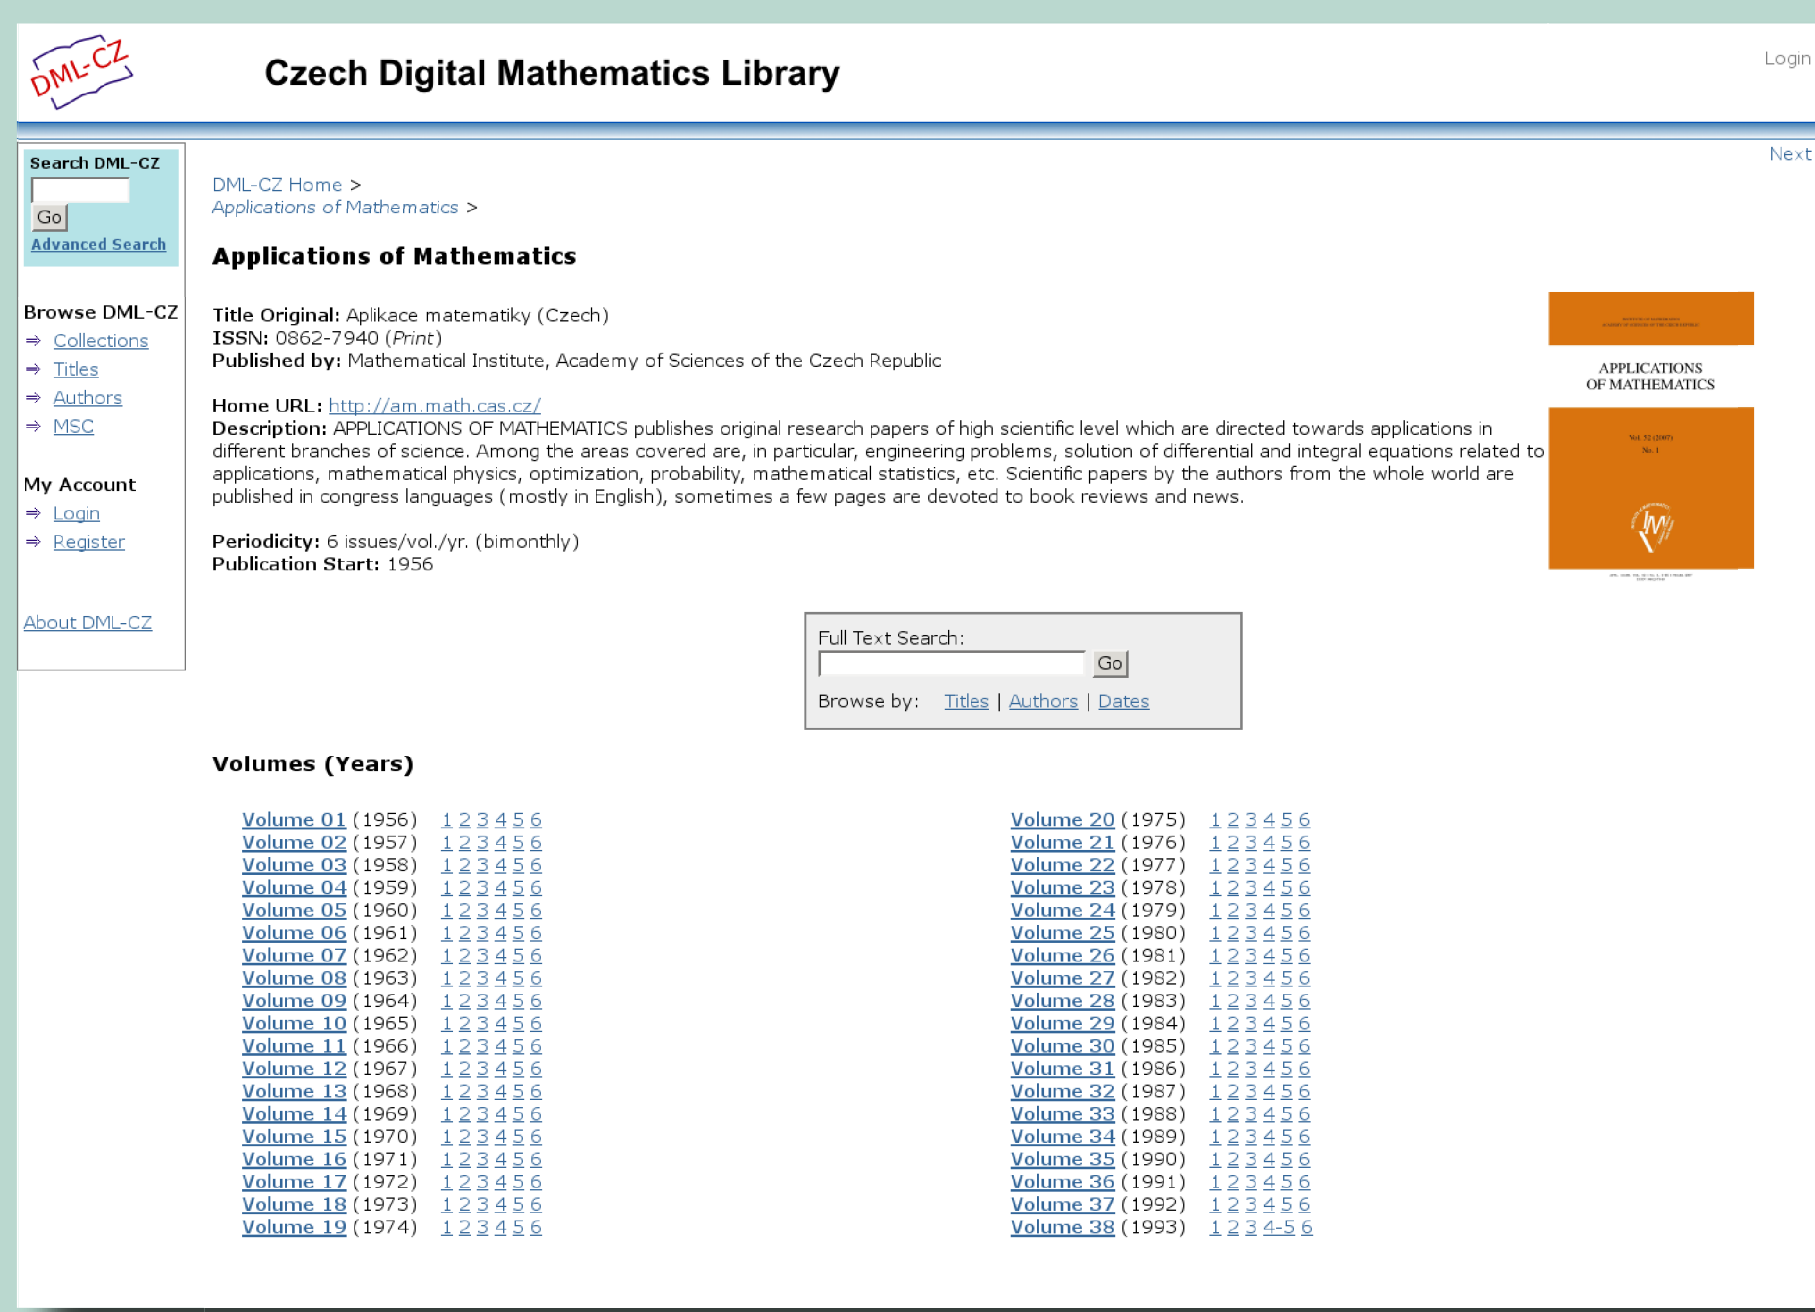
DML-CZ

Czech Digital Mathematics Library

Login

Next

Search DML-CZ

Go

Advanced Search

Browse DML-CZ
⇒ Collections
⇒ Titles
⇒ Authors
⇒ MSC

My Account
⇒ Login
⇒ Register

About DML-CZ

DML-CZ Home >
Applications of Mathematics >

Applications of Mathematics

Title Original: Aplikace matematiky (Czech)
ISSN: 0862-7940 (Print)
Published by: Mathematical Institute, Academy of Sciences of the Czech Republic

Home URL: http://am.math.cas.cz/
Description: APPLICATIONS OF MATHEMATICS publishes original research papers of high scientific level which are directed towards applications in different branches of science. Among the areas covered are, in particular, engineering problems, solution of differential and integral equations related to applications, mathematical physics, optimization, probability, mathematical statistics, etc. Scientific papers by the authors from the whole world are published in congress languages (mostly in English), sometimes a few pages are devoted to book reviews and news.

Periodicity: 6 issues/vol./yr. (bimonthly)
Publication Start: 1956

APPLICATIONS OF MATHEMATICS

Full Text Search:
Go
Browse by: Titles | Authors | Dates

Volumes (Years)

Volume 01 (1956) 1 2 3 4 5 6
Volume 02 (1957) 1 2 3 4 5 6
Volume 03 (1958) 1 2 3 4 5 6
Volume 04 (1959) 1 2 3 4 5 6
Volume 05 (1960) 1 2 3 4 5 6
Volume 06 (1961) 1 2 3 4 5 6
Volume 07 (1962) 1 2 3 4 5 6
Volume 08 (1963) 1 2 3 4 5 6
Volume 09 (1964) 1 2 3 4 5 6
Volume 10 (1965) 1 2 3 4 5 6
Volume 11 (1966) 1 2 3 4 5 6
Volume 12 (1967) 1 2 3 4 5 6
Volume 13 (1968) 1 2 3 4 5 6
Volume 14 (1969) 1 2 3 4 5 6
Volume 15 (1970) 1 2 3 4 5 6
Volume 16 (1971) 1 2 3 4 5 6
Volume 17 (1972) 1 2 3 4 5 6
Volume 18 (1973) 1 2 3 4 5 6
Volume 19 (1974) 1 2 3 4 5 6

Volume 20 (1975) 1 2 3 4 5 6
Volume 21 (1976) 1 2 3 4 5 6
Volume 22 (1977) 1 2 3 4 5 6
Volume 23 (1978) 1 2 3 4 5 6
Volume 24 (1979) 1 2 3 4 5 6
Volume 25 (1980) 1 2 3 4 5 6
Volume 26 (1981) 1 2 3 4 5 6
Volume 27 (1982) 1 2 3 4 5 6
Volume 28 (1983) 1 2 3 4 5 6
Volume 29 (1984) 1 2 3 4 5 6
Volume 30 (1985) 1 2 3 4 5 6
Volume 31 (1986) 1 2 3 4 5 6
Volume 32 (1987) 1 2 3 4 5 6
Volume 33 (1988) 1 2 3 4 5 6
Volume 34 (1989) 1 2 3 4 5 6
Volume 35 (1990) 1 2 3 4 5 6
Volume 36 (1991) 1 2 3 4 5 6
Volume 37 (1992) 1 2 3 4 5 6
Volume 38 (1993) 1 2 3 4-5 6